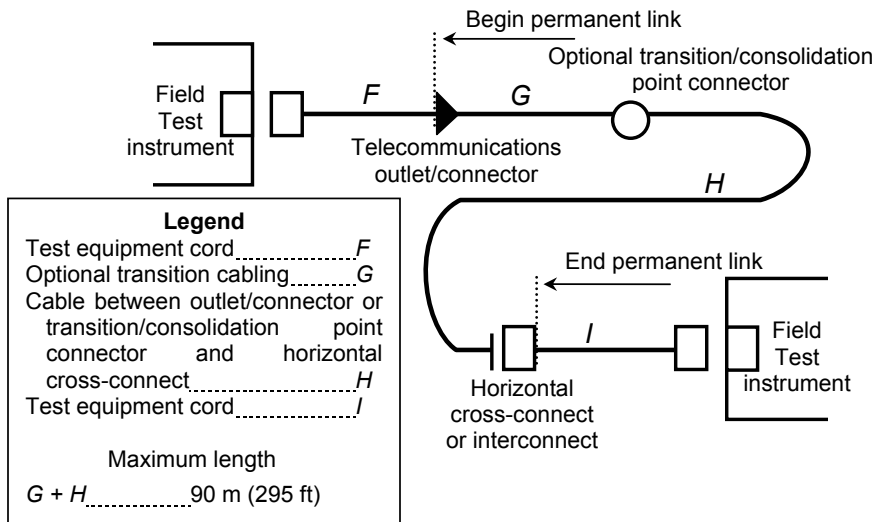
Begin permanent link

Optional transition/consolidation point connector

Field Test instrument

F

G

Telecommunications outlet/connector

H

Legend
Test equipment cord F
Optional transition cabling G
Cable between outlet/connector or transition/consolidation point connector and horizontal cross-connect H
Test equipment cord I

Maximum length
G + H 90 m (295 ft)

End permanent link

I

Field Test instrument

Horizontal cross-connect or interconnect